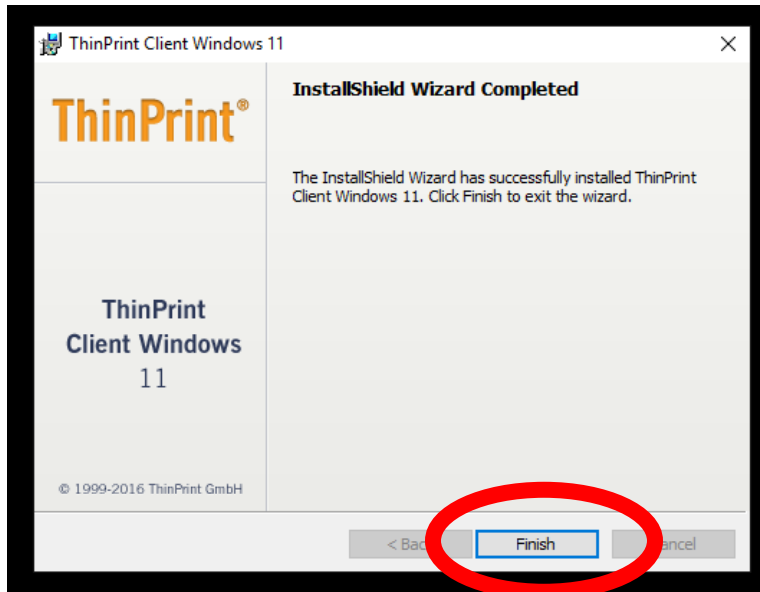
ThinPrint Client Windows 11

ThinPrint®

InstallShield Wizard Completed

The InstallShield Wizard has successfully installed ThinPrint Client Windows 11. Click Finish to exit the wizard.

ThinPrint Client Windows 11

© 1999-2016 ThinPrint GmbH

< Bac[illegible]

Finish

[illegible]ancel